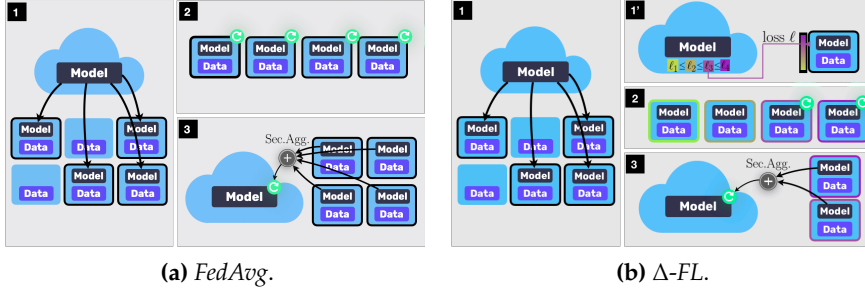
1

Model

Model
Data

Data

Model
Data

Model
Data

Data

Model
Data

2

Model
Data

Model
Data

Model
Data

Model
Data

3

Sec.Agg.

Model

Model
Data

Model
Data

Model
Data

Model
Data

1

Model

Model
Data

Data

Model
Data

Model
Data

Data

Model
Data

1'

Model

$\ell_1 \leq \ell_2 \leq \ell_3 \leq \ell_4$

loss $\ell$

Model
Data

2

Model
Data

Model
Data

Model
Data

Model
Data

3

Sec.Agg.

Model

Model
Data

Model
Data

**(a)** *FedAvg*.

**(b)** $\Delta$-*FL*.